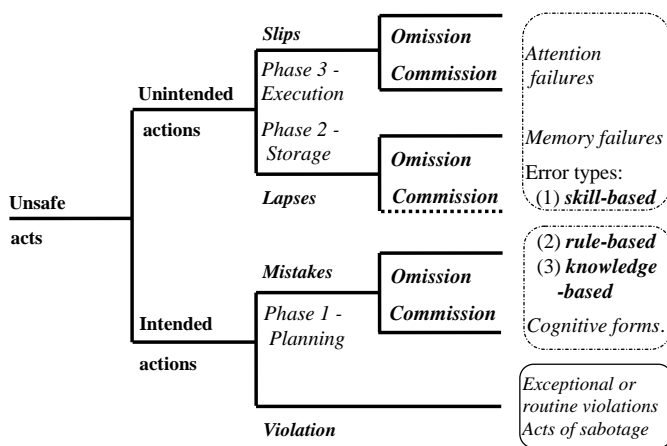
Unsafe acts

Unintended actions

Slips

Phase 3 - Execution

Phase 2 - Storage

Lapses

Omission

Commission

Omission

Commission

Attention failures

Memory failures

Error types:
(1) skill-based

Intended actions

Mistakes

Phase 1 - Planning

Omission

Commission

(2) rule-based
(3) knowledge -based

Cognitive forms.

Violation

Exceptional or routine violations
Acts of sabotage